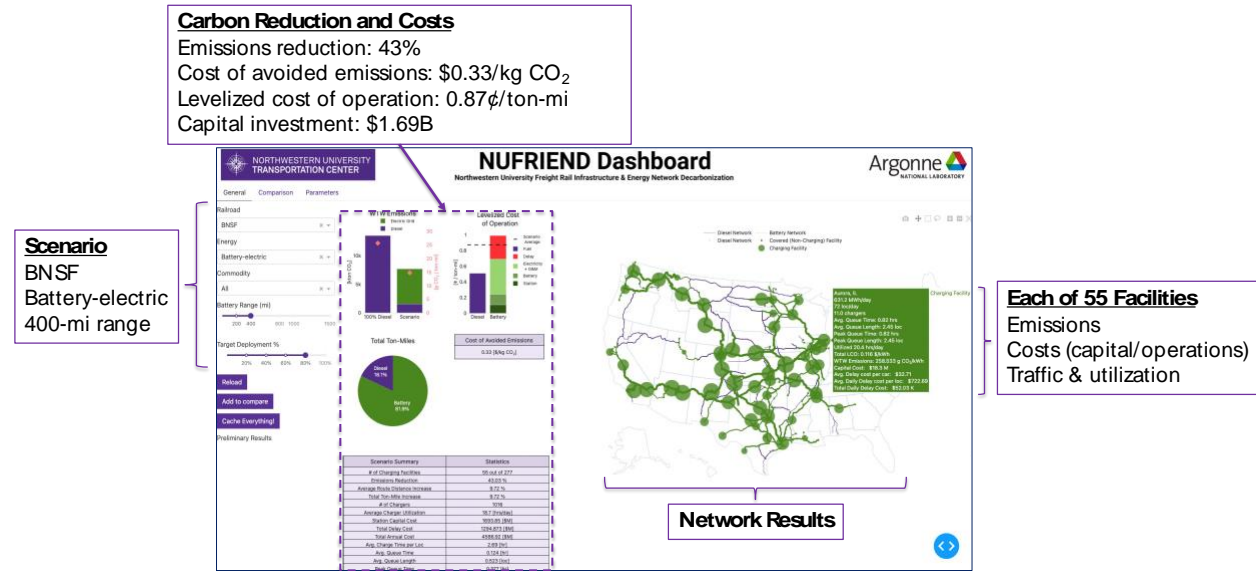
**Carbon Reduction and Costs**
Emissions reduction: 43%
Cost of avoided emissions: \$0.33/kg $CO_2$
Levelized cost of operation: 0.87¢/ton-mi
Capital investment: \$1.69B

NORTHWESTERN UNIVERSITY TRANSPORTATION CENTER

NUFRIEND Dashboard
Northwestern University Freight Rail Infrastructure & Energy Network Decarbonization

Argonne NATIONAL LABORATORY

General Comparison Parameters

Railroad
BNSF
Energy
Battery-electric
Commodity
All
Battery Range (mi)
200 400 600 1000 1500
Target Deployment %
20% 40% 60% 80% 100%
Reload
Add to compare
Cache Everything!
Preliminary Results

WTW Emissions
Electric Grid
Diesel
100% Diesel Scenario

Levelized Cost of Operation
Scenario Average
Fuel
Delay
Electricity + O&M
Battery
Station
Diesel Battery

Total Ton-Miles
Diesel 18.1%
Battery 81.9%

Cost of Avoided Emissions
0.33 [\$/kg $CO_2$]

| Scenario Summary | Statistics |
|---|---|
| # of Charging Facilities | 55 out of 277 |
| Emissions Reduction | 43.03 % |
| Average Route Distance Increase | 8.72 % |
| Total Ton-Mile Increase | 8.72 % |
| # of Chargers | 1016 |
| Average Charger Utilization | 18.7 [ton/day] |
| Station Capital Cost | 1690.85 [\$M] |
| Total Delay Cost | 1294.873 [\$M] |
| Total Annual Cost | 4596.52 [\$M] |
| Avg. Charge Time per Loc | 2.69 [hr] |
| Avg. Queue Time | 0.124 [hr] |
| Avg. Queue Length | 0.523 [loc] |
| Peak Queue Time | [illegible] |

Diesel Network
Battery Network
Covered (Non-Charging) Facility
Charging Facility

Aurora, IL
631.2 MWh/day
72 loc/day
11.0 chargers
Avg. Queue Time: 0.93 hrs
Avg. Queue Length: 2.45 loc
Peak Queue Time: 0.93 hrs
Peak Queue Length: 2.45 loc
Utilized 30.4 hrs/day
Total LCO: 0.116 \$/kWh
WTW Emissions: 258.533 g $CO_2$/kWh
Capital Cost: \$18.3 M
Avg. Delay cost per car: \$32.71
Avg. Daily Delay cost per loc: \$722.69
Total Daily Delay Cost: \$52.03 K

Charging Facility

**Scenario**
BNSF
Battery-electric
400-mi range

**Each of 55 Facilities**
Emissions
Costs (capital/operations)
Traffic & utilization

**Network Results**